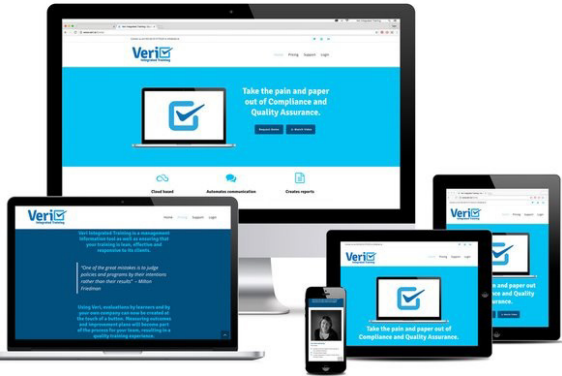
Veri
Integrated Training
Home Pricing Support Login

Take the pain and paper out of Compliance and Quality Assurance.

Request Demo
Watch Video

Cloud based
Automates communication
Creates reports

Veri
Integrated Training
Home Pricing Support Login

Veri Integrated Training is a management information tool as well as ensuring that your training is lean, effective and responsive to its clients.

"One of the great mistakes is to judge policies and programs by their intentions rather than their results" – Milton Friedman

Using Veri, evaluations by learners and by your own company can now be created at the touch of a button. Measuring outcomes and improvement plans will become part of the process for your team, resulting in a quality training experience.

Veri
Home Pricing Support Login

Take the pain and paper out of Compliance and Quality Assurance.

Veri
Integrated Training
Home Pricing Support Login